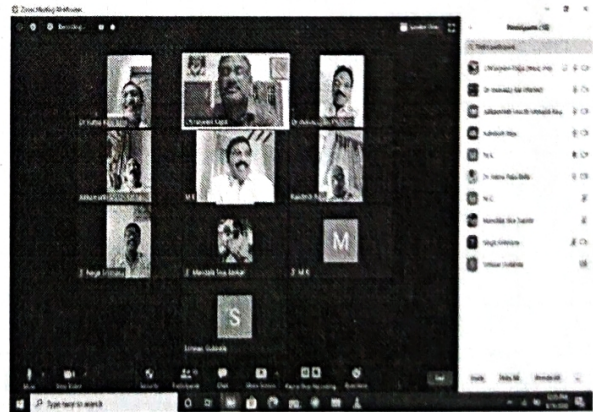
Zoom Meeting 40-Minutes

Recording...

Participants (10)

Find a participant

Ch.Satyavani Kapa (Host, me)

Dr Venkata Rao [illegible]

Addepalli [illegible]

Kailash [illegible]

M K

Dr Satya Raju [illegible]

M K

Manchala Siva Sankar

Singh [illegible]

Srinivas Gubbala

Dr Satya Raju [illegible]

Ch.Satyavani Kapa

Dr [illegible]

Addepalli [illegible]

M K

Kailash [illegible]

Naga Srinivas

Manchala Siva Sankar

M K

M

S

Srinivas Gubbala

Mute

Stop Video

Security

Participants

Chat

Share Screen

Pause/Stop Recording

Reactions

End

Invite

Mute All

Unmute All

Type here to search